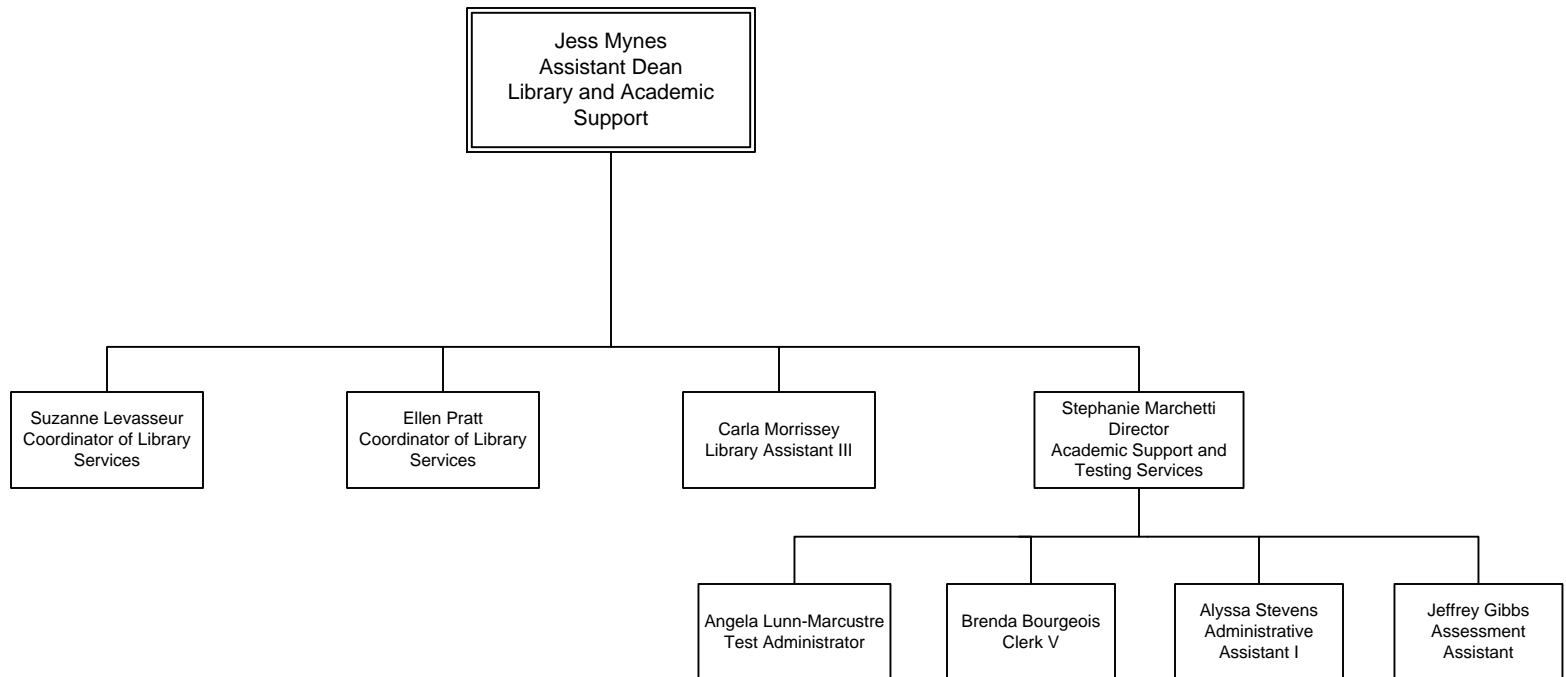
Jess Mynes
Assistant Dean
Library and Academic Support

Suzanne Levasseur
Coordinator of Library Services

Ellen Pratt
Coordinator of Library Services

Carla Morrissey
Library Assistant III

Stephanie Marchetti
Director
Academic Support and Testing Services

Angela Lunn-Marcustre
Test Administrator

Brenda Bourgeois
Clerk V

Alyssa Stevens
Administrative Assistant I

Jeffrey Gibbs
Assessment Assistant